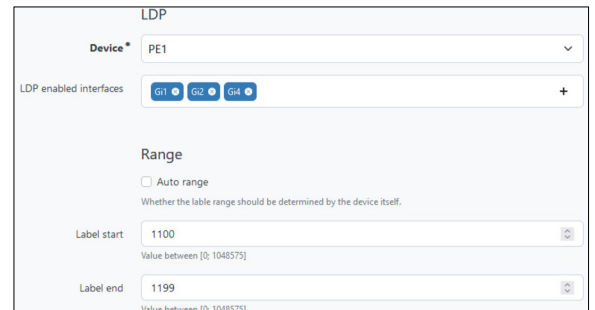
LDP

Device * PE1

LDP enabled interfaces Gi1 Gi2 Gi4 +

Range

Auto range

Whether the lable range should be determined by the device itself.

Label start 1100

Value between [0; 1048575]

Label end 1199

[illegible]